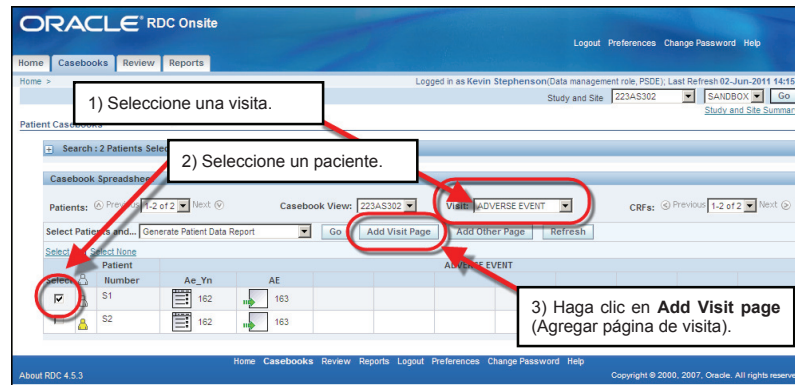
ORACLE RDC Onsite

Logout Preferences Change Password Help

Home Casebooks Review Reports

Home >

Logged in as Kevin Stephenson(Data management role, PSDE); Last Refresh 02-Jun-2011 14:15

1) Seleccione una visita.

Study and Site 223AS302 SANDBOX Go

Study and Site Summar

Patient Casebooks

Search : 2 Patients Selec

2) Seleccione un paciente.

Casebook Spreadshee

Patients: Previous 1-2 of 2 Next

Casebook View: 223AS302

Visit: ADVERSE EVENT

CRFs: Previous 1-2 of 2 Next

Select Patients and... Generate Patient Data Report Go Add Visit Page Add Other Page Refresh

Select Select None

| Select | | Patient Number | Ae_Yn | AE |
|---|---|---|---|---|
| | | | ADVERSE EVENT | |
| ☑ | | S1 | 162 | 163 |
| | | S2 | 162 | 163 |

3) Haga clic en Add Visit page (Agregar página de visita).

About RDC 4.5.3

Home Casebooks Review Reports Logout Preferences Change Password Help

Copyright © 2000, 2007, Oracle. All rights reserve